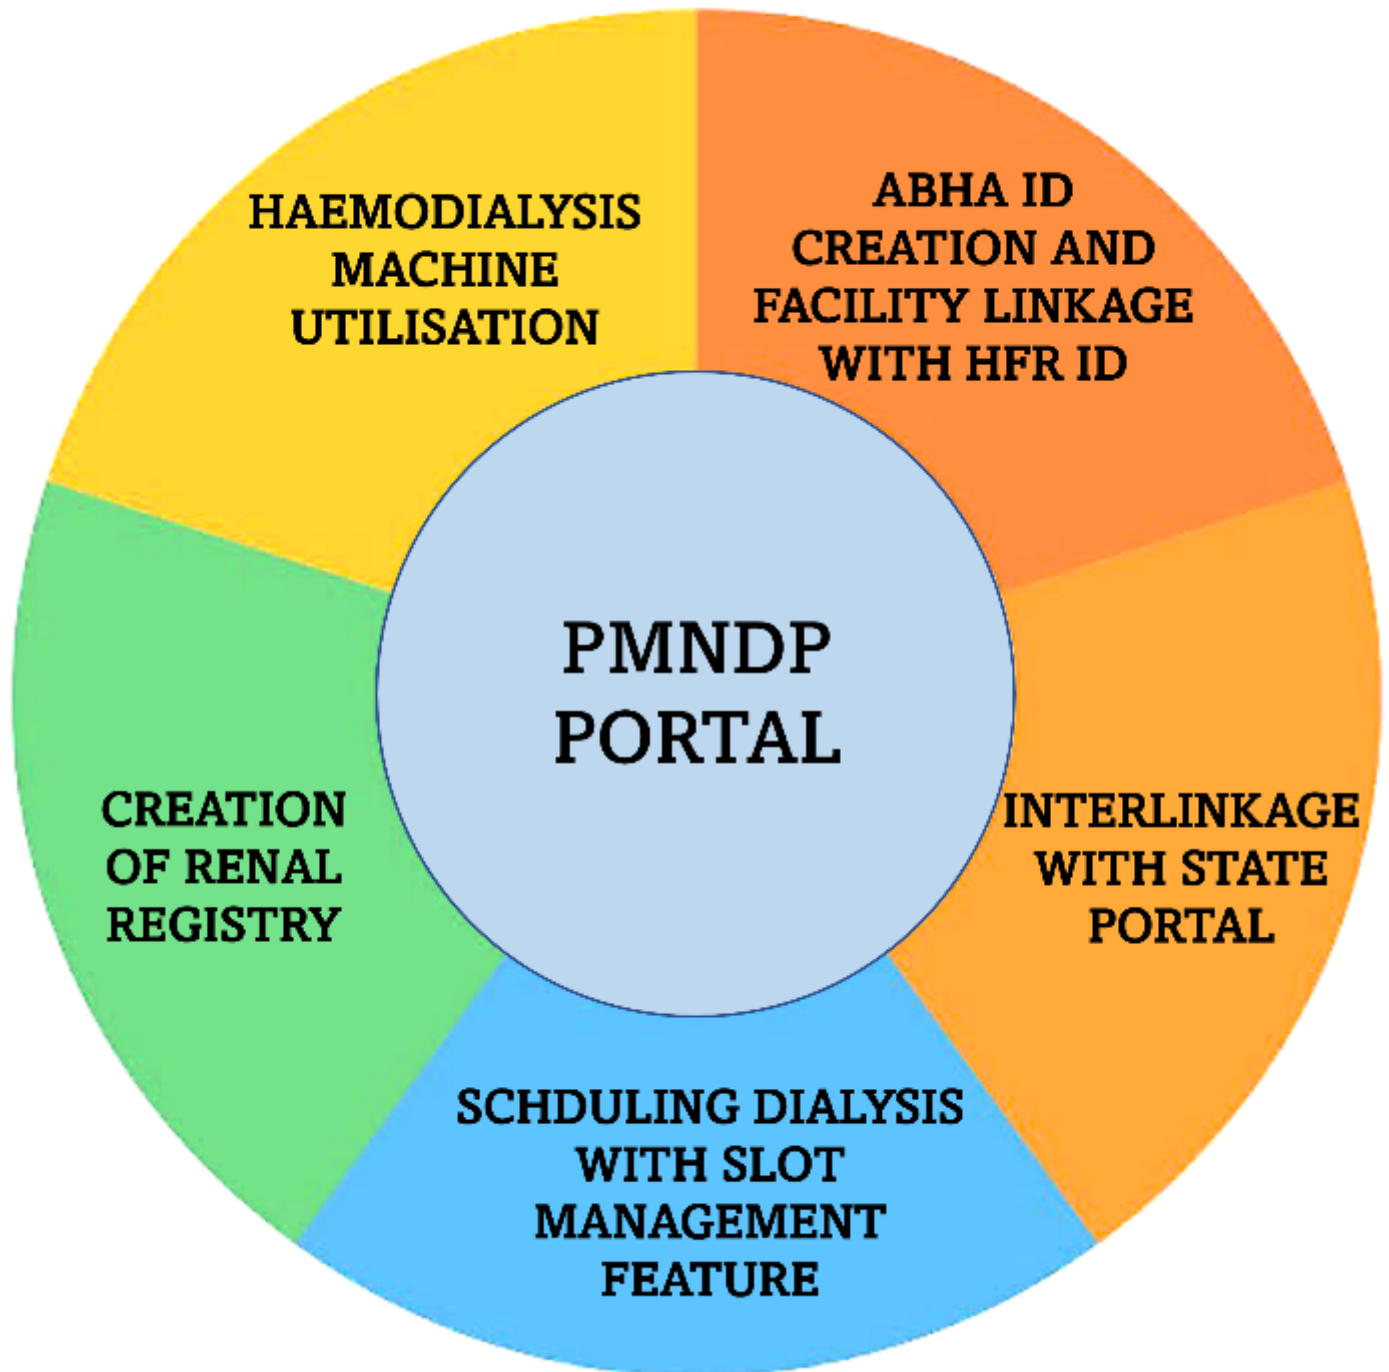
HAEMODIALYSIS MACHINE UTILISATION

ABHA ID CREATION AND FACILITY LINKAGE WITH HFR ID

PMNDP PORTAL

CREATION OF RENAL REGISTRY

INTERLINKAGE WITH STATE PORTAL

SCHDULING DIALYSIS WITH SLOT MANAGEMENT FEATURE